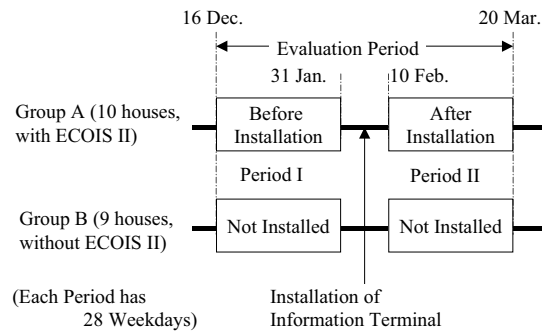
16 Dec.

20 Mar.

Evaluation Period

31 Jan.

10 Feb.

Group A (10 houses, with ECOIS II)

Before Installation

After Installation

Period I

Period II

Group B (9 houses, without ECOIS II)

Not Installed

Not Installed

(Each Period has 28 Weekdays)

Installation of Information Terminal